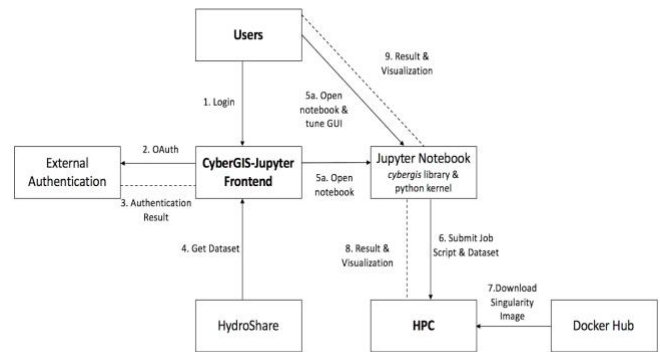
Users

9. Result & Visualization

1. Login

5a. Open notebook & tune GUI

External Authentication

2. OAuth

CyberGIS-Jupyter Frontend

5a. Open notebook

Jupyter Notebook
cybergis library & python kernel

3. Authentication Result

4. Get Dataset

8. Result & Visualization

6. Submit Job Script & Dataset

7.Download Singularity Image

HydroShare

HPC

Docker Hub